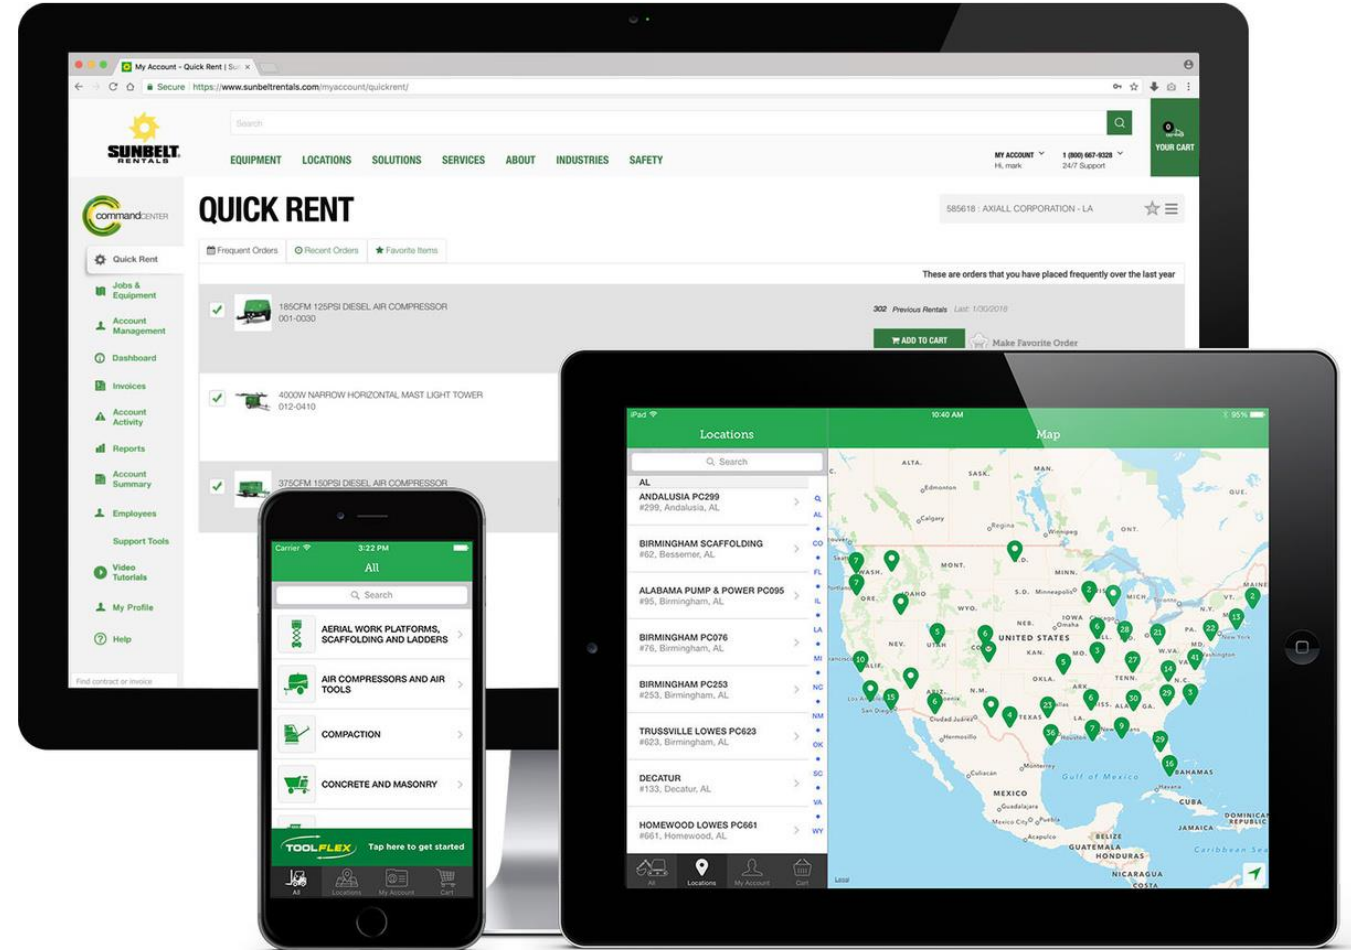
My Account - Quick Rent | Su

Secure https://www.sunbeltrentals.com/myaccount/quickrent/

SUNBELT RENTALS

Search

EQUIPMENT LOCATIONS SOLUTIONS SERVICES ABOUT INDUSTRIES SAFETY

MY ACCOUNT Hi, mark

1 (800) 667-9328 24/7 Support

0 YOUR CART

commandCENTER

Quick Rent
Jobs & Equipment
Account Management
Dashboard
Invoices
Account Activity
Reports
Account Summary
Employees
Support Tools
Video Tutorials
My Profile
Help

Find contract or invoice

QUICK RENT

585618 : AXIALL CORPORATION - LA

Frequent Orders Recent Orders Favorite Items

These are orders that you have placed frequently over the last year

185CFM 125PSI DIESEL AIR COMPRESSOR
001-0030

302 Previous Rentals Last: 1/30/2018

ADD TO CART Make Favorite Order

4000W NARROW HORIZONTAL MAST LIGHT TOWER
012-0410

375CFM 150PSI DIESEL AIR COMPRESSOR

Carrier 3:22 PM
All
Search
AERIAL WORK PLATFORMS, SCAFFOLDING AND LADDERS
AIR COMPRESSORS AND AIR TOOLS
COMPACTION
CONCRETE AND MASONRY
TOOLFLEX Tap here to get started
All Locations My Account Cart

iPad 10:40 AM 95%
Locations
Map
Search
AL
ANDALUSIA PC299
#299, Andalusia, AL
BIRMINGHAM SCAFFOLDING
#62, Bessemer, AL
ALABAMA PUMP & POWER PC095
#95, Birmingham, AL
BIRMINGHAM PC076
#76, Birmingham, AL
BIRMINGHAM PC253
#253, Birmingham, AL
TRUSSVILLE LOWES PC623
#623, Birmingham, AL
DECATUR
#133, Decatur, AL
HOMEWOOD LOWES PC661
#661, Homewood, AL

Q AL CO FL IL LA MI NC NM OK SC VA WY

ALTA. SASK. MAN. Edmonton Calgary Regina Winnipeg ONT. QUE. WASH. MONT. N.D. MINN. ORE. IDAHO WYO. S.D. Minneapolis MICH. MAINE NEB. IOWA Omaha UNITED STATES NEV. UTAH CO KAN. MO. ILL. PA. N.Y. New York W.VA. VA. Washington N.C. CALIF. TENN. OKLA. ARK. ARIZ. N.M. Los Angeles San Diego Phoenix Dallas MISS. ALA. GA. Ciudad Juárez LA. Hermosillo Houston Monterrey Gulf of Mexico BAHAMAS Havana CUBA MEXICO Culiacán Guadalajara Mexico City Puebla Acapulco BELIZE GUATEMALA HONDURAS JAMAICA DOMINICAN REPUBLIC NICARAGUA COSTA Caribbean Sea

7 7 9 2 2 3 6 5 9 2 28 21 22 13 10 7 5 3 27 14 41 15 6 6 23 30 29 5 36 7 9 29 16

Legal

All Locations My Account Cart